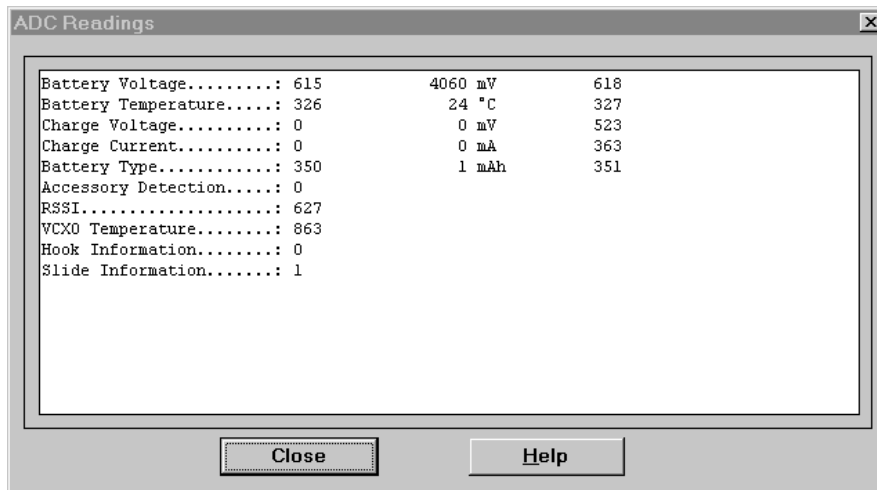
ADC Readings

Battery Voltage.........: 615 4060 mV 618
Battery Temperature.....: 326 24 °C 327
Charge Voltage..........: 0 0 mV 523
Charge Current..........: 0 0 mA 363
Battery Type............: 350 1 mAh 351
Accessory Detection.....: 0
RSSI....................: 627
VCXO Temperature........: 863
Hook Information........: 0
Slide Information.......: 1

Close

Help